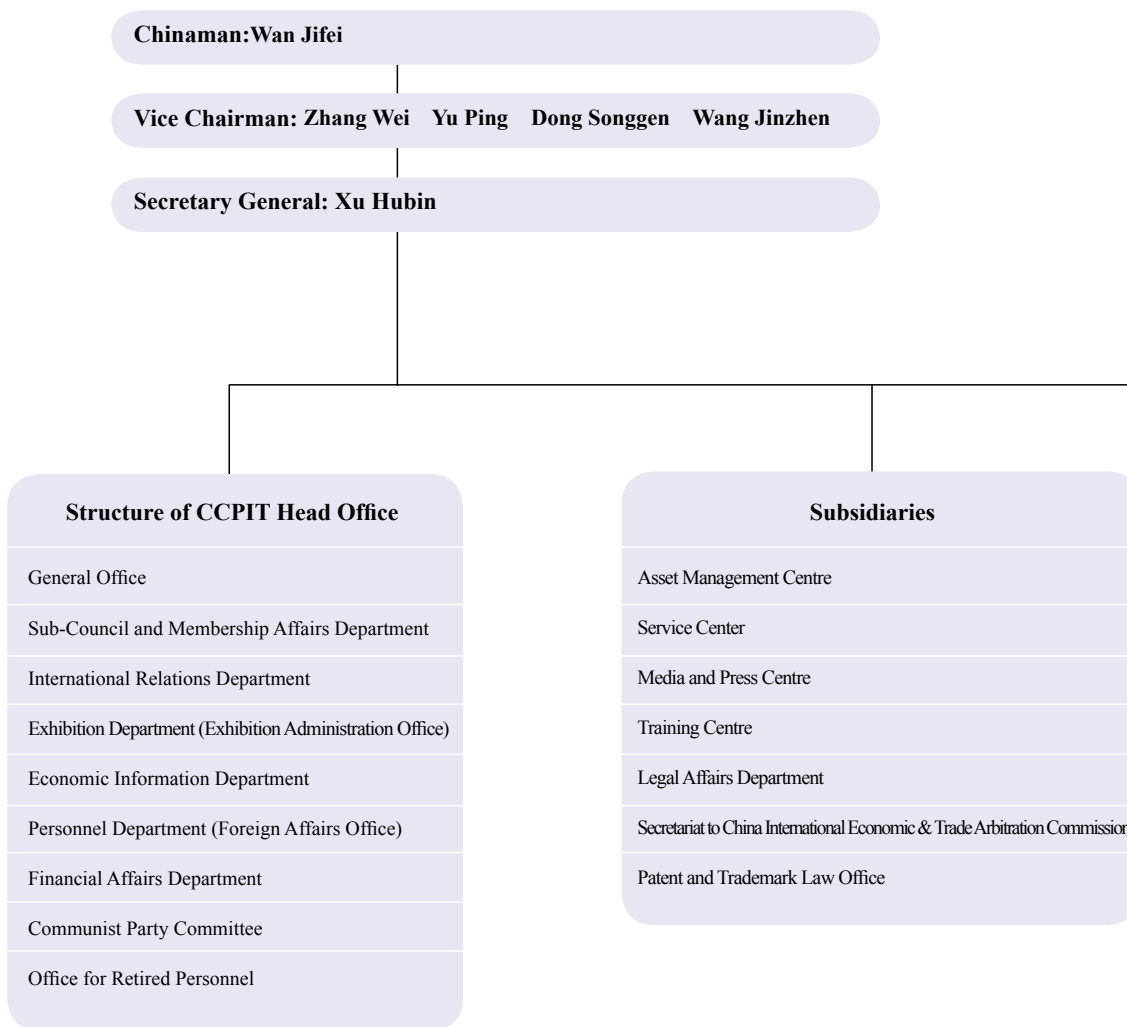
Chinaman:Wan Jifei

Vice Chairman: Zhang Wei Yu Ping Dong Songgen Wang Jinzhen

Secretary General: Xu Hubin

Structure of CCPIT Head Office

General Office

Sub-Council and Membership Affairs Department

International Relations Department

Exhibition Department (Exhibition Administration Office)

Economic Information Department

Personnel Department (Foreign Affairs Office)

Financial Affairs Department

Communist Party Committee

Office for Retired Personnel

Subsidiaries

Asset Management Centre

Service Center

Media and Press Centre

Training Centre

Legal Affairs Department

Secretariat to China International Economic & Trade Arbitration Commission

Patent and Trademark Law Office